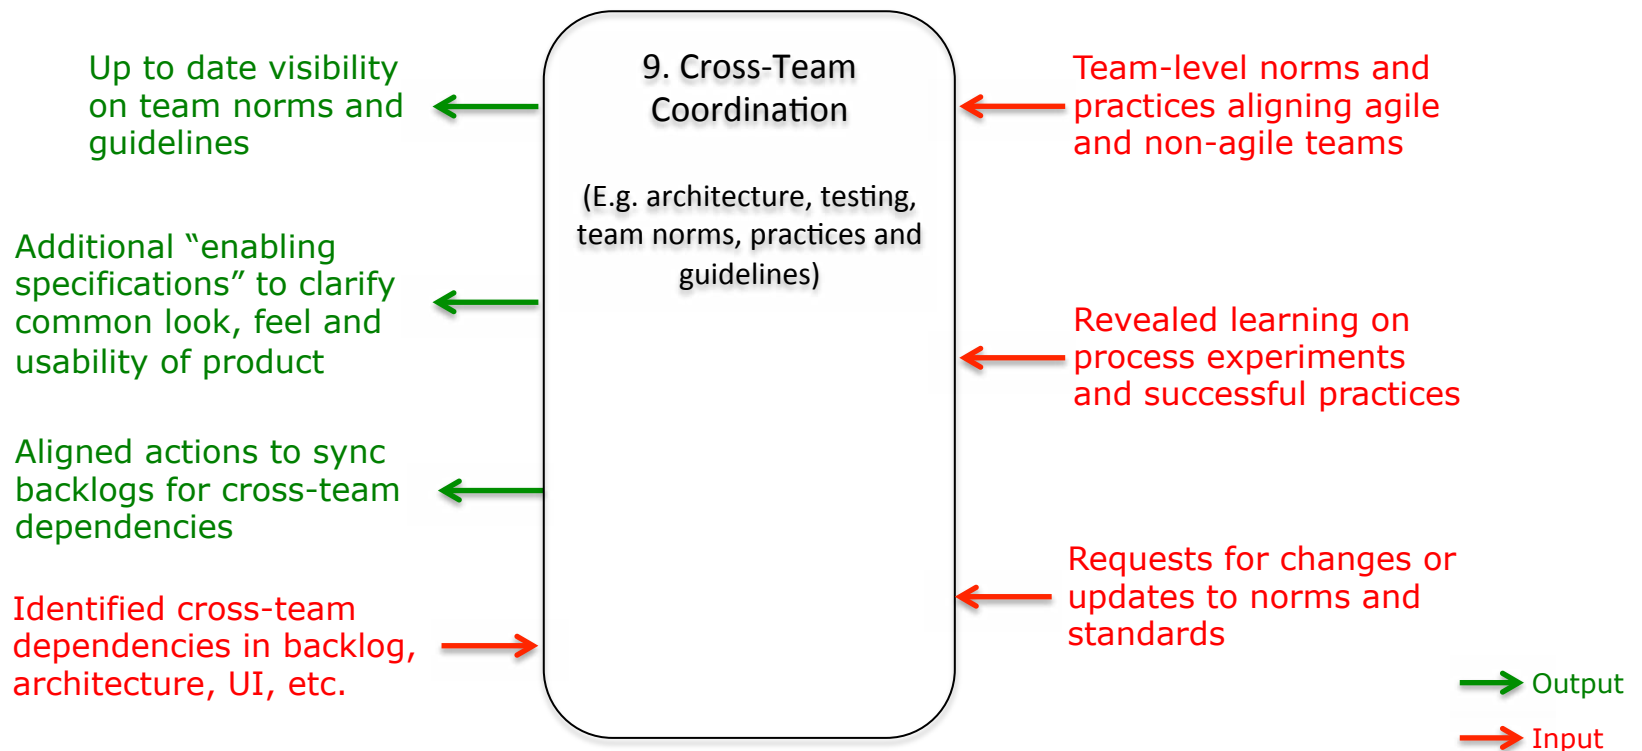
Up to date visibility on team norms and guidelines

Additional “enabling specifications” to clarify common look, feel and usability of product

Aligned actions to sync backlogs for cross-team dependencies

Identified cross-team dependencies in backlog, architecture, UI, etc.

9. Cross-Team Coordination

(E.g. architecture, testing, team norms, practices and guidelines)

Team-level norms and practices aligning agile and non-agile teams

Revealed learning on process experiments and successful practices

Requests for changes or updates to norms and standards

Output

Input